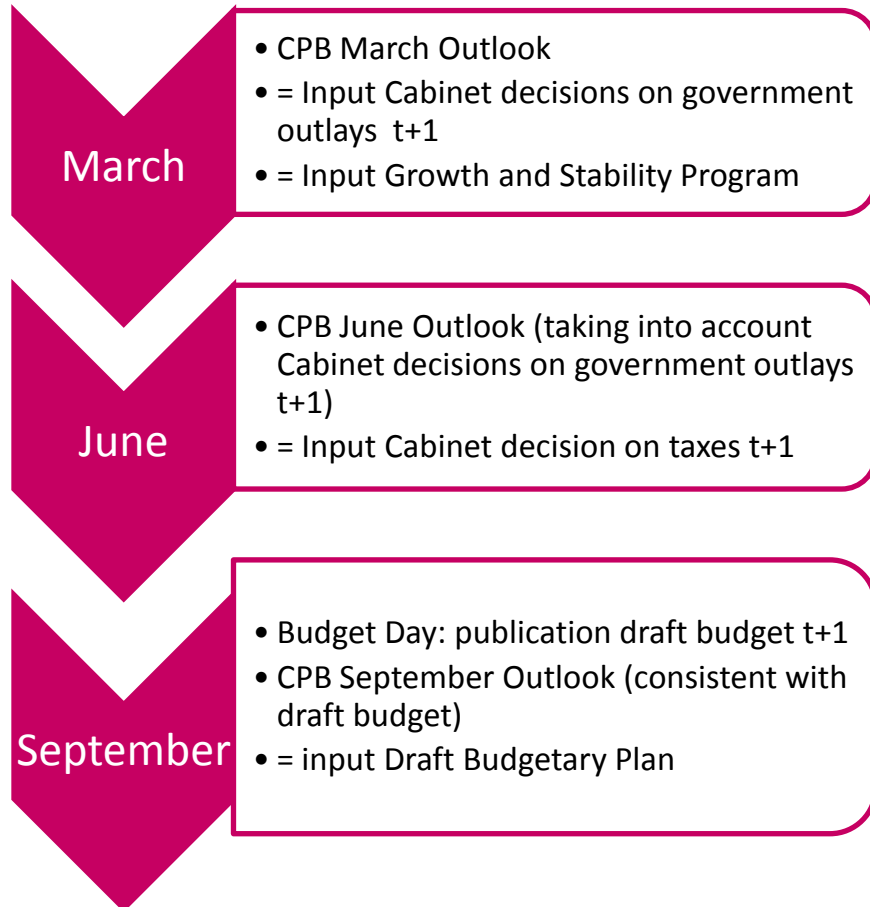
March

• CPB March Outlook
• = Input Cabinet decisions on government outlays t+1
• = Input Growth and Stability Program

June

• CPB June Outlook (taking into account Cabinet decisions on government outlays t+1)
• = Input Cabinet decision on taxes t+1

September

• Budget Day: publication draft budget t+1
• CPB September Outlook (consistent with draft budget)
• = input Draft Budgetary Plan